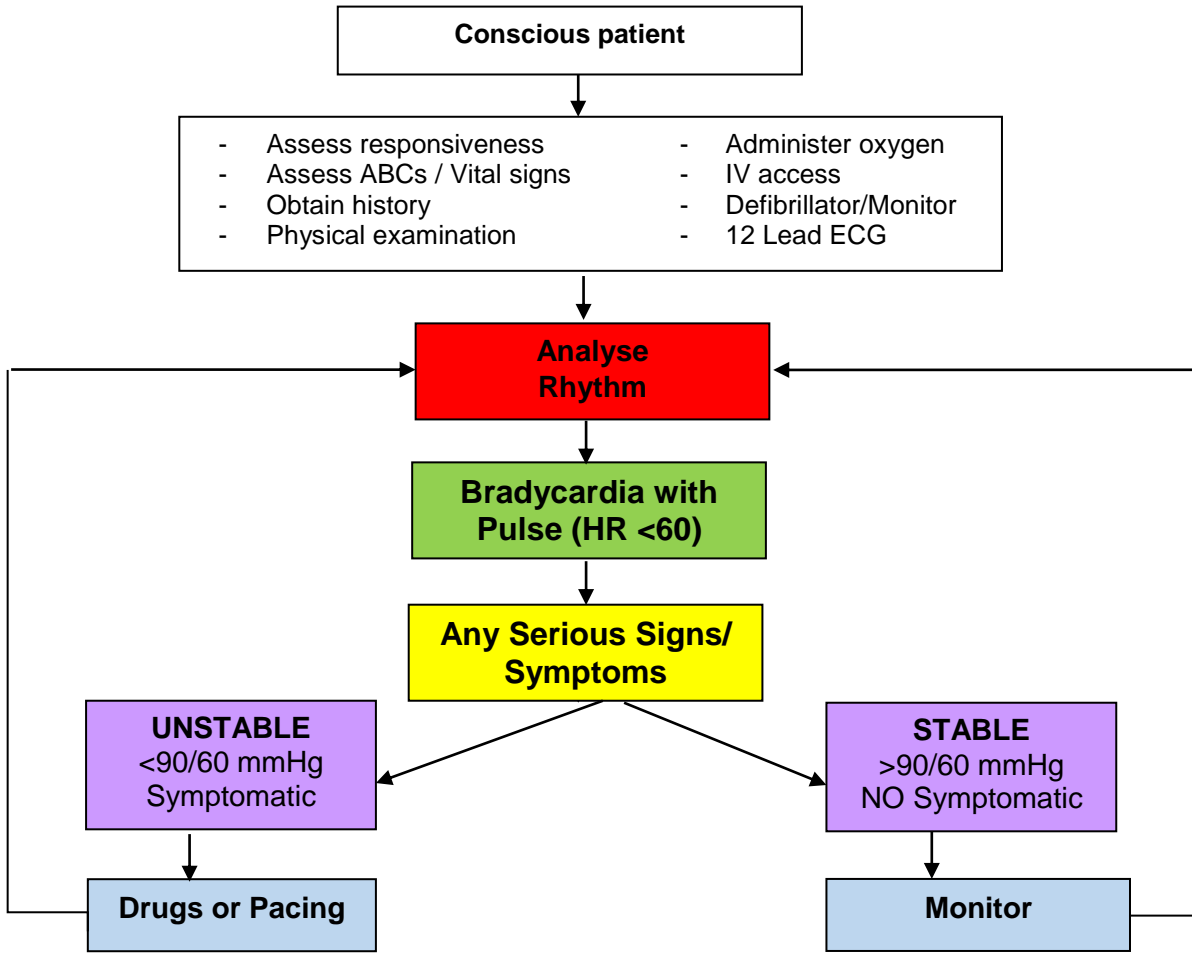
Conscious patient

- Assess responsiveness
- Assess ABCs / Vital signs
- Obtain history
- Physical examination

- Administer oxygen
- IV access
- Defibrillator/Monitor
- 12 Lead ECG

Analyse Rhythm

Bradycardia with Pulse (HR <60)

Any Serious Signs/ Symptoms

UNSTABLE
<90/60 mmHg
Symptomatic

STABLE
>90/60 mmHg
NO Symptomatic

Drugs or Pacing

Monitor